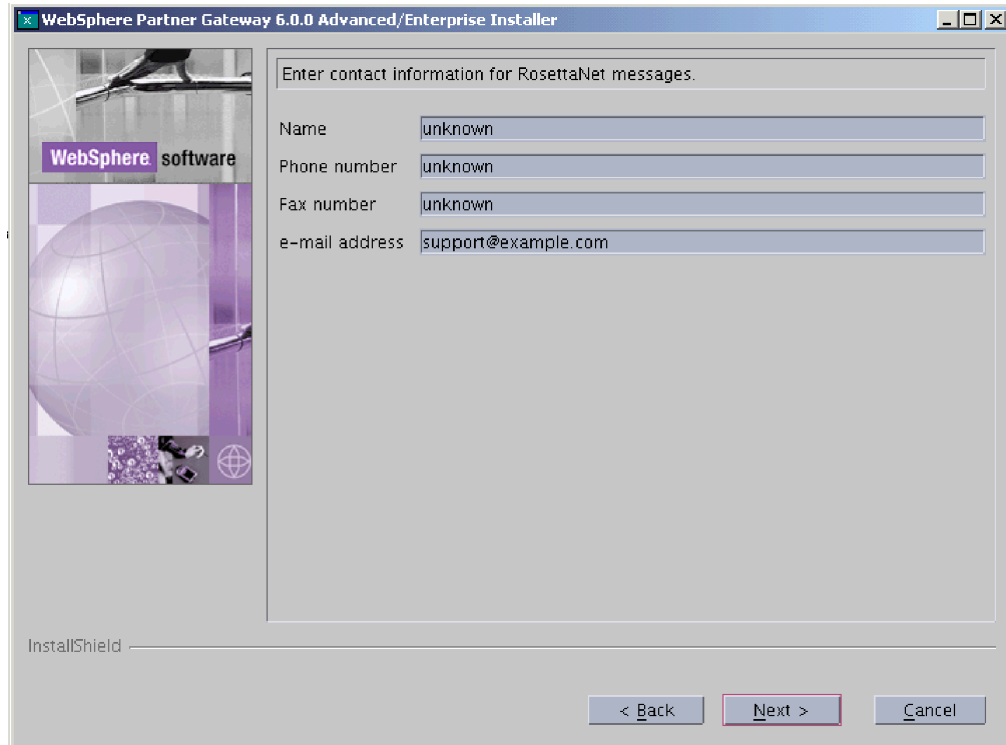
WebSphere Partner Gateway 6.0.0 Advanced/Enterprise Installer

WebSphere. software

Enter contact information for RosettaNet messages.

Name unknown

Phone number unknown

Fax number unknown

e-mail address support@example.com

InstallShield

< Back

Next >

Cancel